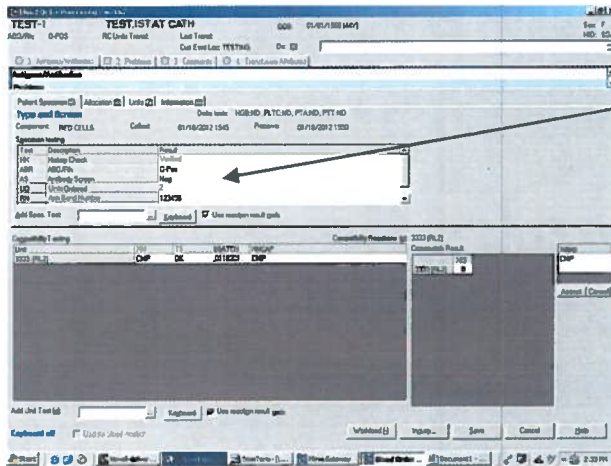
TEST-1 TEST,STAT CATH DOB: 01/01/1900 ##Y
ABO/Rh: 0-POS RC Units Transf: Last Transf
Cur Enc Loc: TESTING Dx:

Sex: F
MID: 53

1 Antigens/Antibodies 2 Problems 3 Comments 4 Transfusion Attributes

Antigens/Antibodies
Problems

Patient Specimen Allocation Units Information

Type and Screen
Order tests: HGB,ND; PLTC,ND; PTAND; PTT,ND
Component: RPD CELLS Collect: 01/18/2012 1545 Process: 01/18/2012 1550

Specimen testing

| Test | Description | Result |
|---|---|---|
| HK | History Check | Verified |
| ABR | ABO/Rh | O-Pos |
| AS | Antibody Screen | Neg |
| UO | Units Ordered | 2 |
| BN | Arm Band Number | 123456 |

Add Spec. Test Keyboard Use worksheet result grids

Compatibility Testing
Compatibility Procedure: 3333 (RLZ)

| Unit | IS | 37 | STATUS | INTCAP |
|---|---|---|---|---|
| 3333 (RLZ) | CMP | OK | DISPENSED | CMP |

Compatibility Result
| | XIS |
|---|---|
| 3333 (RLZ) | 0 |

Interp
CMP

Accept Cancel

Add Unit Test Keyboard Use worksheet result grids

Keyboard off Use bar code reader

Worksheet Inquiry Save Cancel Help

Start
2:33 PM